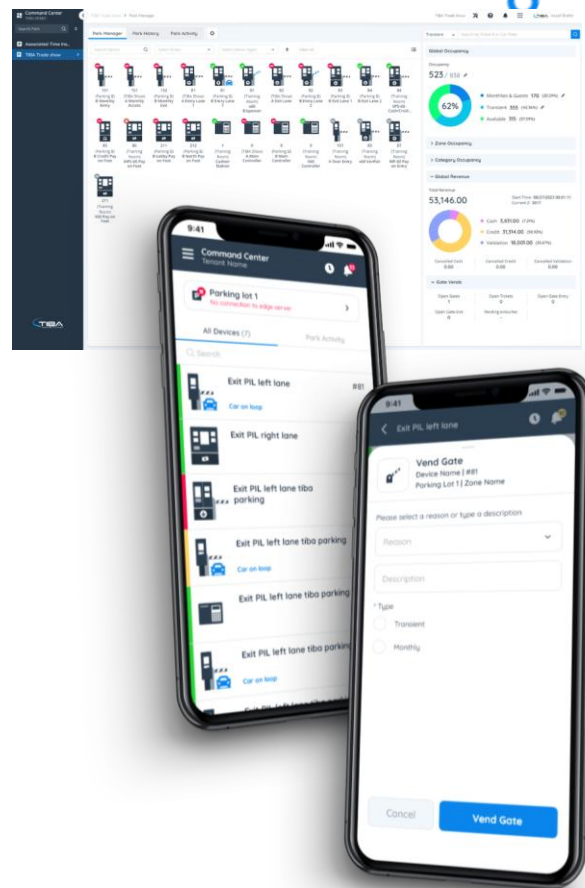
Command Center

Search Park

Associated Time Ins...

TIBA Trade show

TIBA

Park Manager

Park History

Park Activity

Global Occupancy

Occupancy

523 / 836

62%

Transient

Available

Zone Occupancy

Category Occupancy

Global Revenue

Total Revenue

53,146.00

Cash

Credit

Validation

Gate Vends

9:41

Command Center

Tenant Name

Parking lot 1

No connection to edge server

All Devices (7)

Park Activity

Search

Exit PIL left lane

#81

Car on loop

Exit PIL right lane

Exit PIL left lane tiba parking

Exit PIL left lane tiba parking

Car on loop

Exit PIL left lane tiba parking

Exit PIL left lane tiba parking

Car on loop

9:41

Exit PIL left lane

Vend Gate

Device Name | #81

Parking Lot 1 | Zone Name

Please select a reason or type a description

Reason

Description

* Type

Transient

Monthly

Cancel

Vend Gate